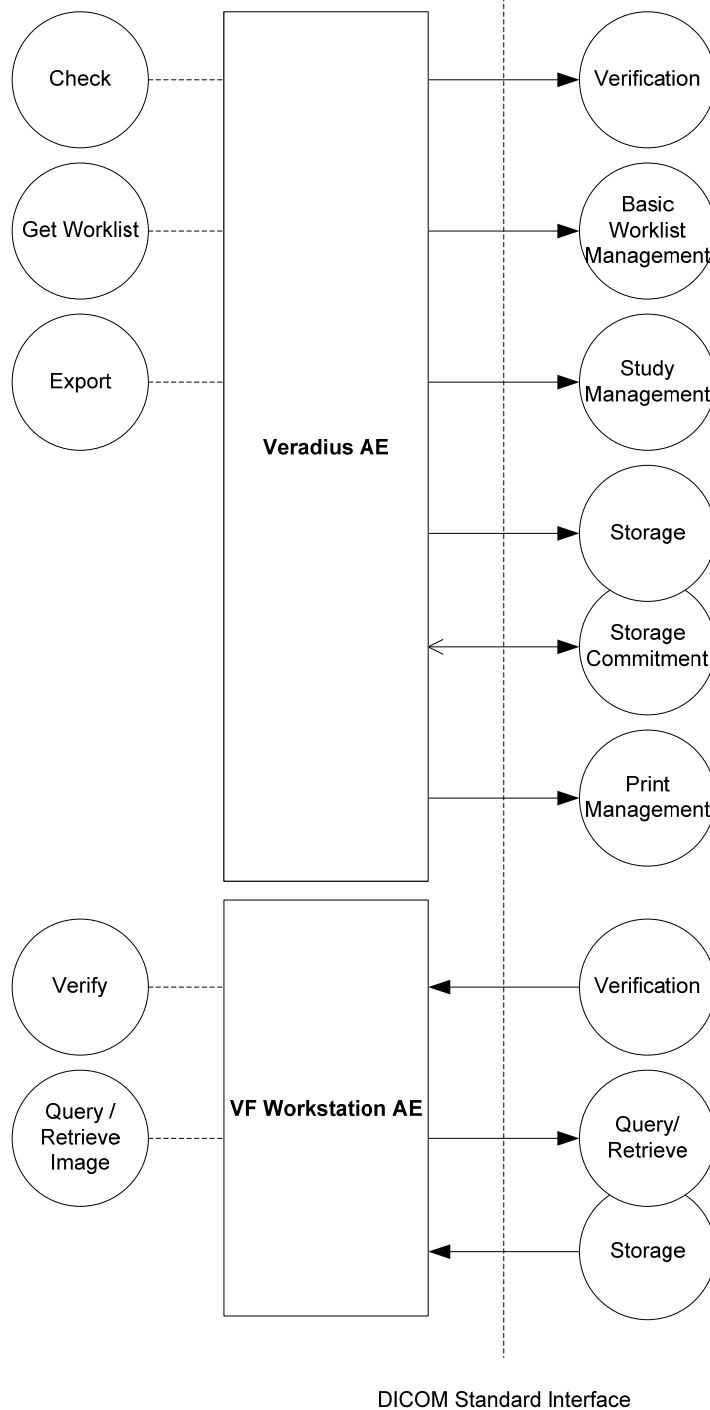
Check

Get Worklist

Export

Veradius AE

Verification

Basic Worklist Management

Study Management

Storage

Storage Commitment

Print Management

Verify

Query / Retrieve Image

VF Workstation AE

Verification

Query/ Retrieve

Storage

DICOM Standard Interface